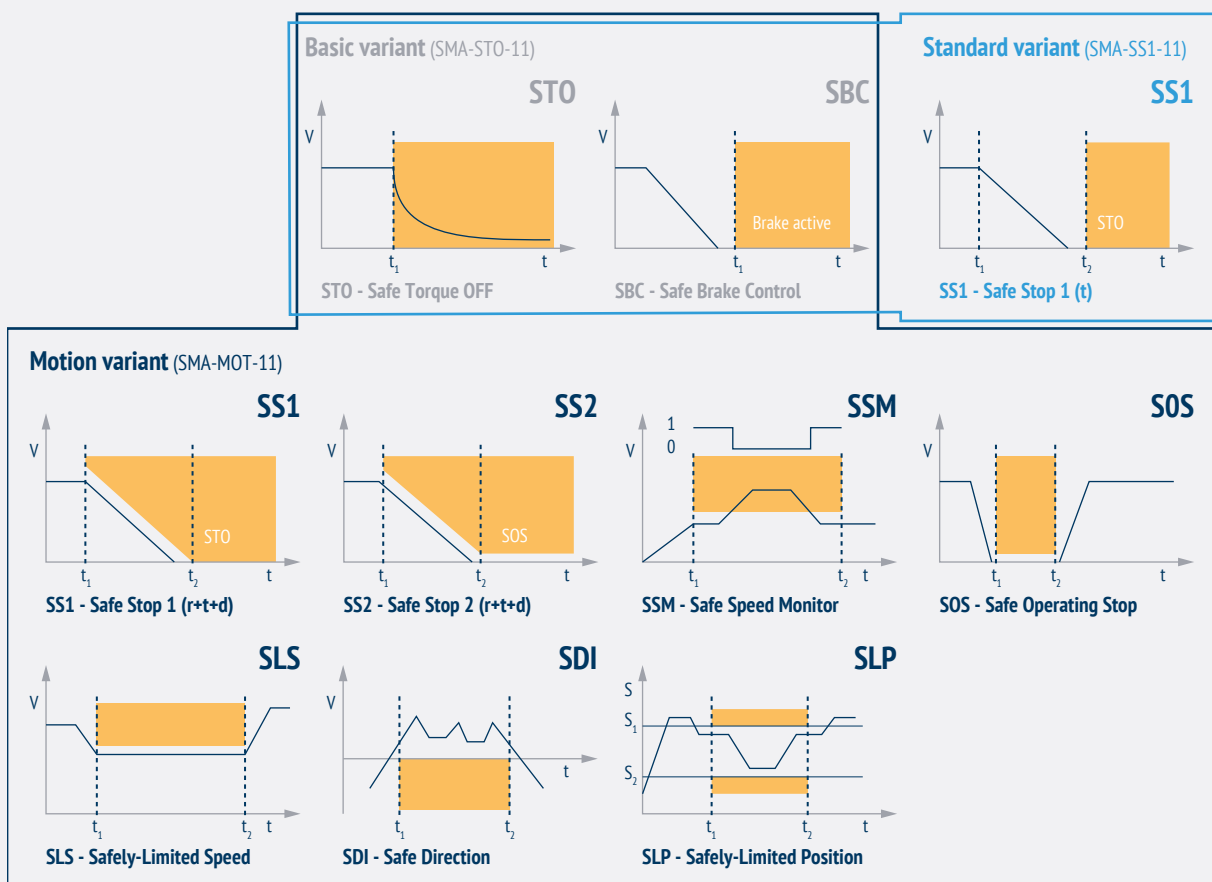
Basic variant (SMA-STO-11)

STO

V

$t_1$ t

STO - Safe Torque OFF

SBC

V

Brake active

$t_1$ t

SBC - Safe Brake Control

Standard variant (SMA-SS1-11)

SS1

V

STO

$t_1$ $t_2$ t

SS1 - Safe Stop 1 (t)

Motion variant (SMA-MOT-11)

SS1

V

STO

$t_1$ $t_2$ t

SS1 - Safe Stop 1 (r+t+d)

SS2

V

SOS

$t_1$ $t_2$ t

SS2 - Safe Stop 2 (r+t+d)

SSM

1
0
V

$t_1$ $t_2$ t

SSM - Safe Speed Monitor

SOS

V

$t_1$ $t_2$ t

SOS - Safe Operating Stop

SLS

V

$t_1$ $t_2$ t

SLS - Safely-Limited Speed

SDI

V

t

$t_1$ $t_2$

SDI - Safe Direction

SLP

S
$S_1$
$S_2$

$t_1$ $t_2$ t

SLP - Safely-Limited Position